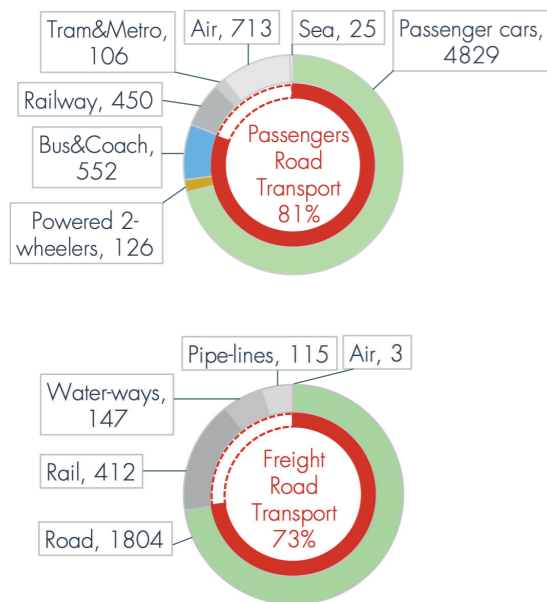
Tram&Metro, 106

Air, 713

Sea, 25

Passenger cars, 4829

Railway, 450

Bus&Coach, 552

Powered 2-wheelers, 126

Passengers Road Transport 81%

Pipe-lines, 115

Air, 3

Water-ways, 147

Rail, 412

Road, 1804

Freight Road Transport 73%